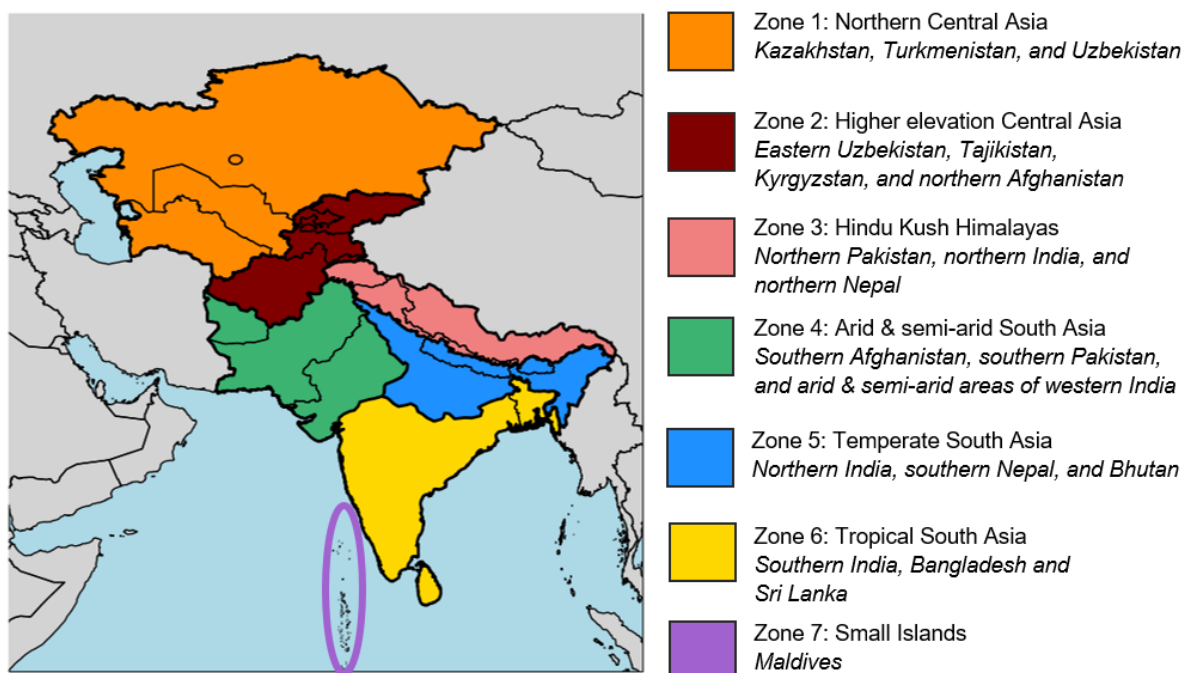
Zone 1: Northern Central Asia
*Kazakhstan, Turkmenistan, and Uzbekistan*

Zone 2: Higher elevation Central Asia
*Eastern Uzbekistan, Tajikistan, Kyrgyzstan, and northern Afghanistan*

Zone 3: Hindu Kush Himalayas
*Northern Pakistan, northern India, and northern Nepal*

Zone 4: Arid & semi-arid South Asia
*Southern Afghanistan, southern Pakistan, and arid & semi-arid areas of western India*

Zone 5: Temperate South Asia
*Northern India, southern Nepal, and Bhutan*

Zone 6: Tropical South Asia
*Southern India, Bangladesh and Sri Lanka*

Zone 7: Small Islands
*Maldives*